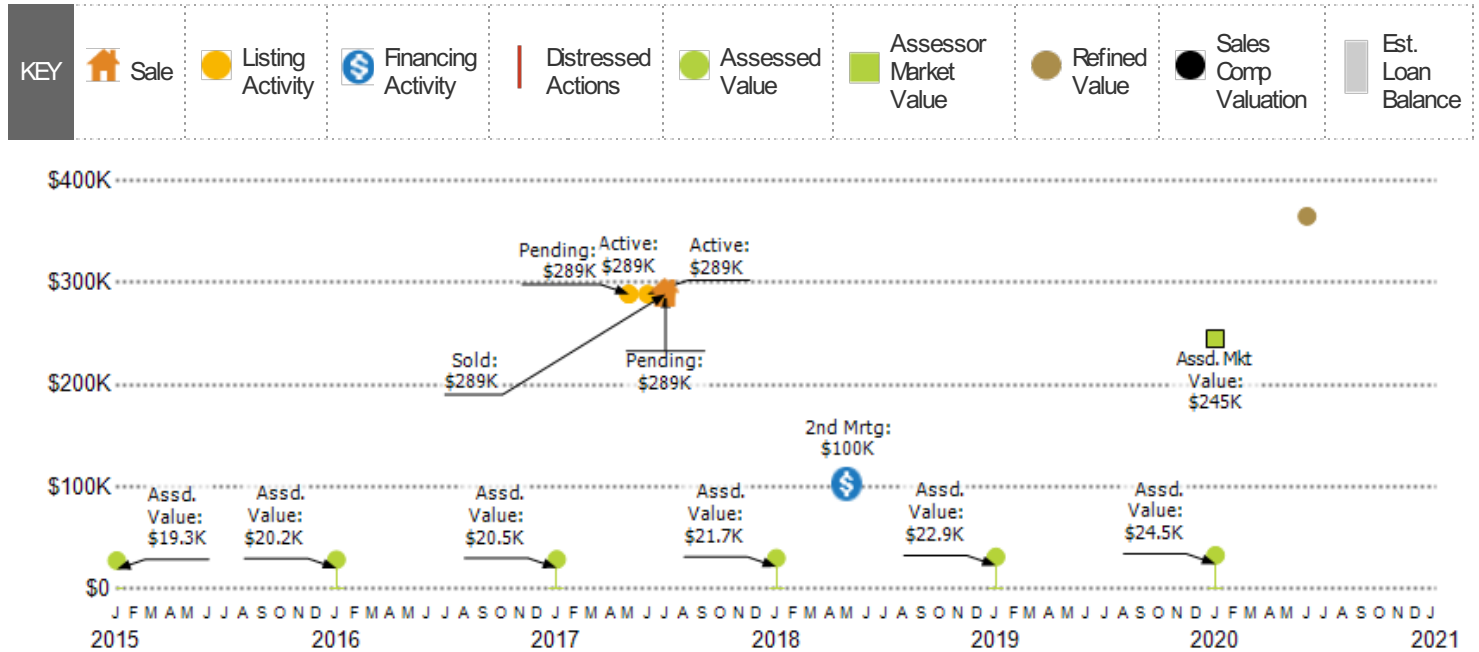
KEY Sale Listing Activity Financing Activity Distressed Actions Assessed Value Assessor Market Value Refined Value Sales Comp Valuation Est. Loan Balance

$400K
$300K
$200K
$100K
$0

Pending: $289K
Active: $289K
Active: $289K
Sold: $289K
Pending: $289K
Assd. Mkt Value: $245K
2nd Mrtg: $100K
Assd. Value: $19.3K
Assd. Value: $20.2K
Assd. Value: $20.5K
Assd. Value: $21.7K
Assd. Value: $22.9K
Assd. Value: $24.5K

J F M A M J J A S O N D J F M A M J J A S O N D J F M A M J J A S O N D J F M A M J J A S O N D J F M A M J J A S O N D J F M A M J J A S O N D J
2015 2016 2017 2018 2019 2020 2021